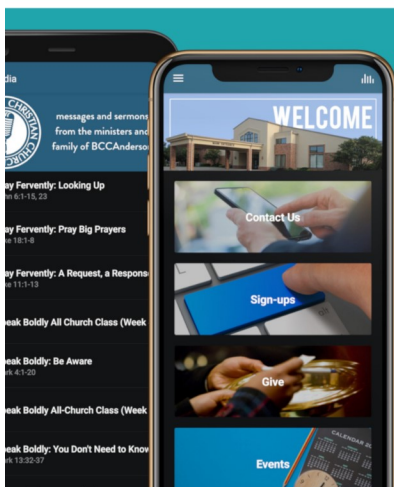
dia

CHRISTIAN CHURCH

messages and sermons from the ministers and family of BCCAnderson

ay Fervently: Looking Up
hn 6:1-15, 23

ay Fervently: Pray Big Prayers
ke 18:1-8

ay Fervently: A Request, a Response
e 11:1-13

eak Boldly All Church Class (Week

eak Boldly: Be Aware
rk 4:1-20

eak Boldly All-Church Class (Week

eak Boldly: You Don't Need to Know
rk 13:32-37

WELCOME

Contact Us

Sign-ups

Give

Events

CALENDAR 2